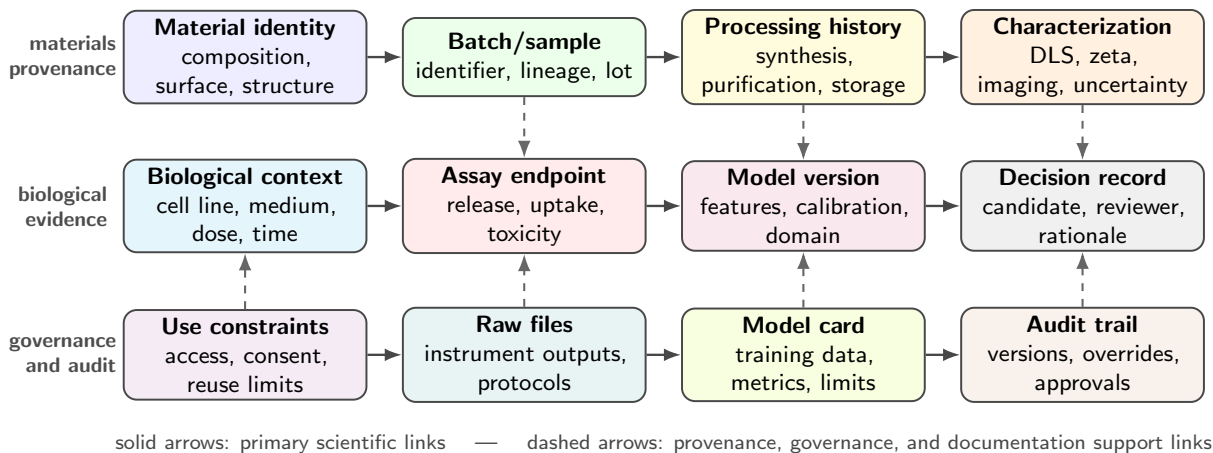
materials provenance

**Material identity**
composition, surface, structure

**Batch/sample**
identifier, lineage, lot

**Processing history**
synthesis, purification, storage

**Characterization**
DLS, zeta, imaging, uncertainty

biological evidence

**Biological context**
cell line, medium, dose, time

**Assay endpoint**
release, uptake, toxicity

**Model version**
features, calibration, domain

**Decision record**
candidate, reviewer, rationale

governance and audit

**Use constraints**
access, consent, reuse limits

**Raw files**
instrument outputs, protocols

**Model card**
training data, metrics, limits

**Audit trail**
versions, overrides, approvals

solid arrows: primary scientific links — dashed arrows: provenance, governance, and documentation support links